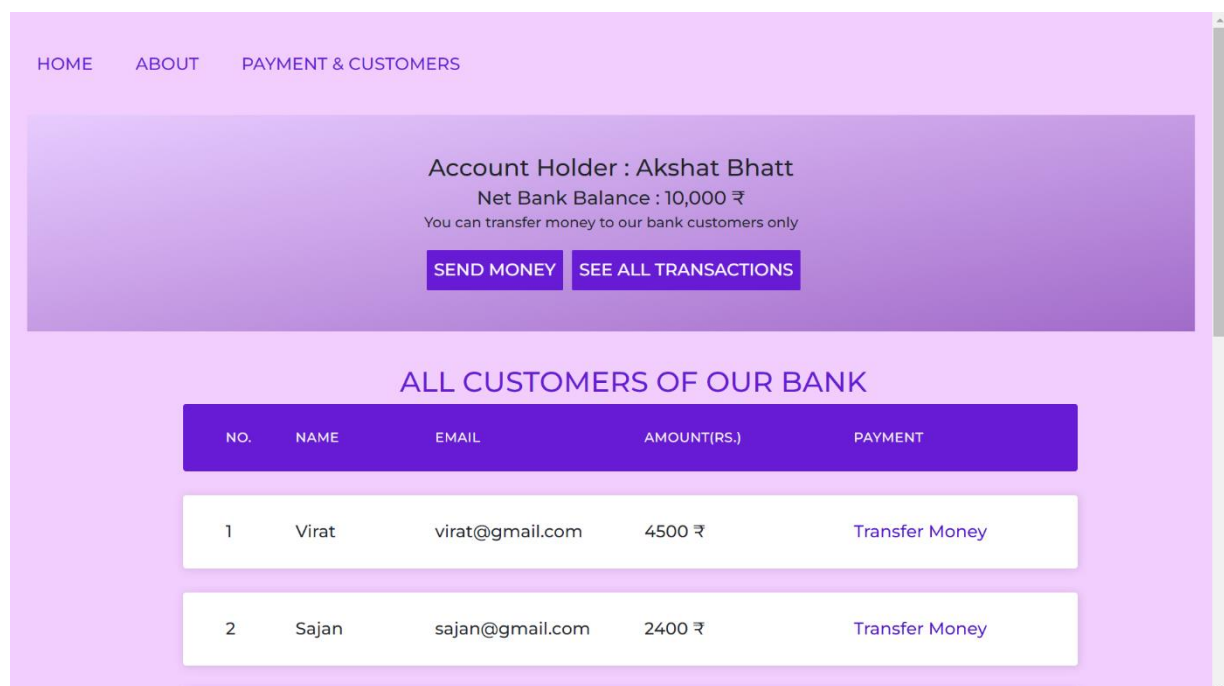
HOME ABOUT PAYMENT & CUSTOMERS

Account Holder : Akshat Bhatt
Net Bank Balance : 10,000 ₹
You can transfer money to our bank customers only

SEND MONEY SEE ALL TRANSACTIONS

ALL CUSTOMERS OF OUR BANK

| NO. | NAME | EMAIL | AMOUNT(RS.) | PAYMENT |
|---|---|---|---|---|
| 1 | Virat | virat@gmail.com | 4500 ₹ | Transfer Money |
| 2 | Sajan | sajan@gmail.com | 2400 ₹ | Transfer Money |